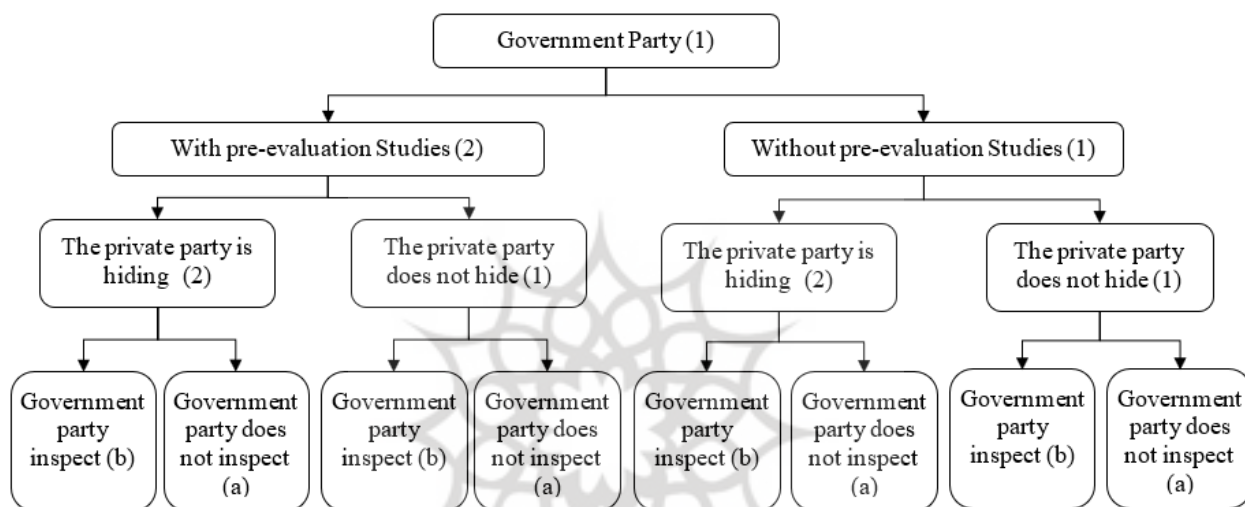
Government Party (1)

With pre-evaluation Studies (2)

Without pre-evaluation Studies (1)

The private party is hiding (2)

The private party does not hide (1)

The private party is hiding (2)

The private party does not hide (1)

Government party inspect (b)

Government party does not inspect (a)

Government party inspect (b)

Government party does not inspect (a)

Government party inspect (b)

Government party does not inspect (a)

Government party inspect (b)

Government party does not inspect (a)